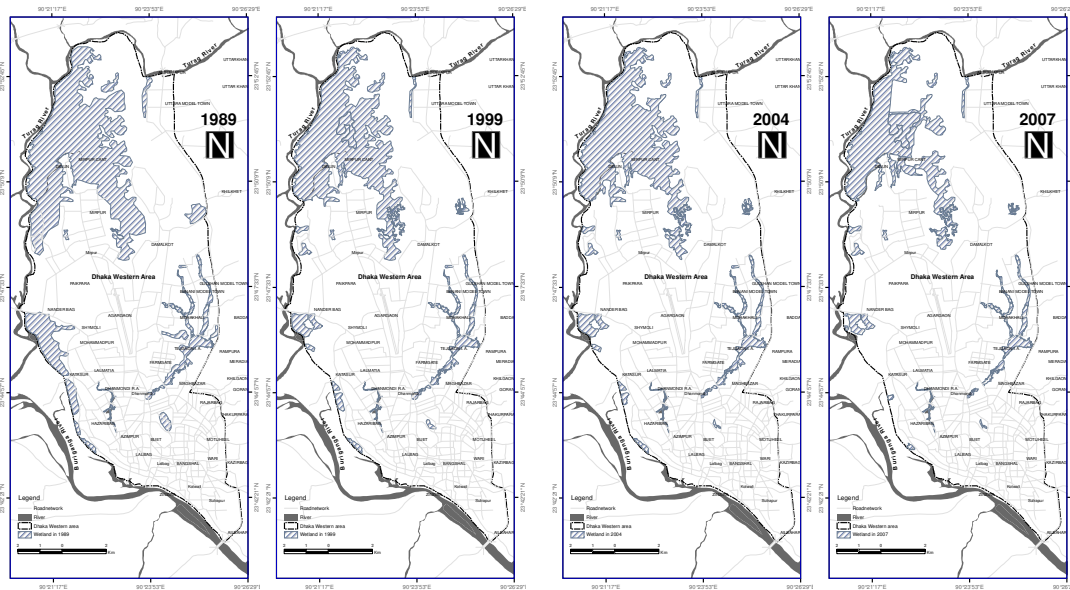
90°21'17"E 90°23'53"E 90°26'29"E

1989

N

Turag River

Turag River

UTTARKHAN

UTTARA MODEL TOWN

MIRPUR CANT.

SENPUR

DAMRUKOT

Dhaka Western Area

PAIKPARA

NANDER BAG

AGARGAON

SHYMOLI

MOHAMMADPUR

GULSHAN MODEL TOWN

TEJGAON

FARMGATE

RAMPURA

LALMATIA

DHANMONDI R.A.

MOGHBAZAR

RAJARBAG

KHILGAON

MOTIJHEEL

HAZARIBAGH

AZIMPUR

BUET

LALBAG

WARI

Buriganga River

Legend

Roadnetwork

River

Dhaka Western area

Wetland in 1989

1999

Wetland in 1999

2004

Wetland in 2004

2007

Wetland in 2007

90°21'17"E 90°23'53"E 90°26'29"E